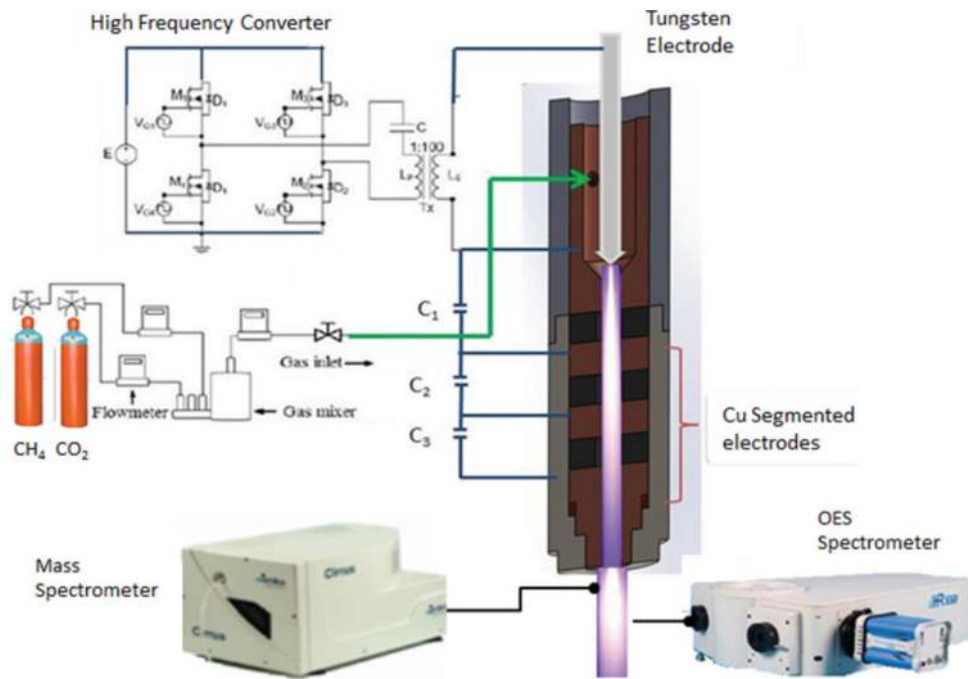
High Frequency Converter

Tungsten Electrode

$M_1$ $D_1$ $V_{G1}$ $M_3$ $D_3$ $V_{G3}$ E $M_4$ $D_4$ $V_{G4}$ $M_2$ $D_2$ $V_{G2}$ C 1:100 $L_P$ $L_S$ Tx

$C_1$

Gas inlet

$C_2$

Flowmeter

Gas mixer

$C_3$

Cu Segmented electrodes

$CH_4$ $CO_2$

Mass Spectrometer

Cirrus

Cirrus

OES Spectrometer

iRSA